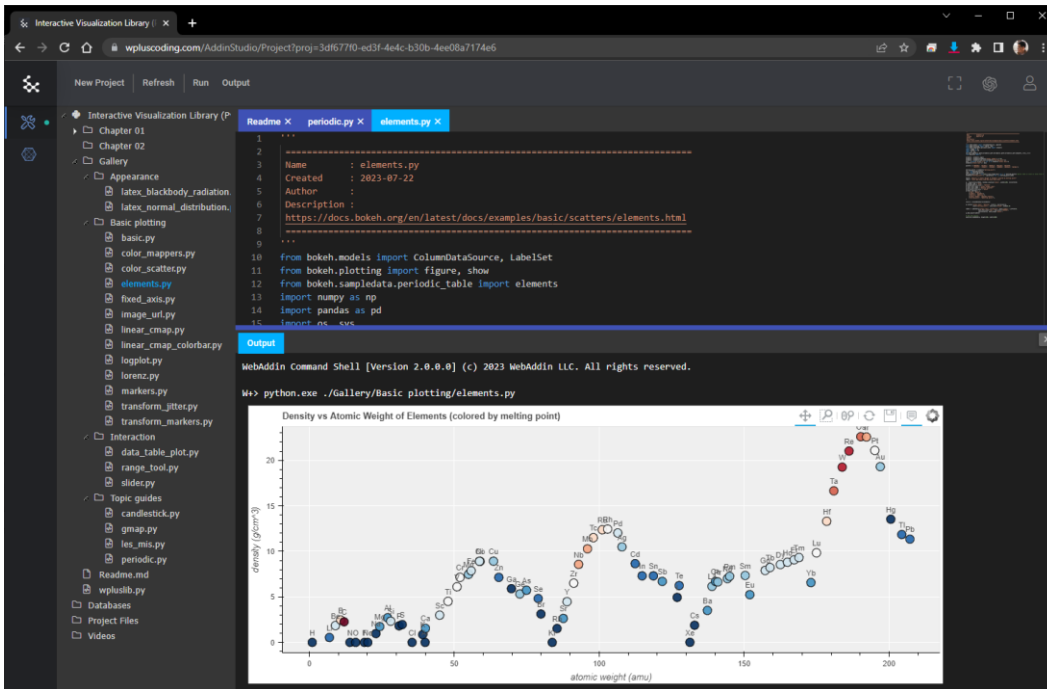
Interactive Visualization Library (
wpluscoding.com/AddinStudio/Project?proj=3df677f0-ed3f-4e4c-b30b-4ee08a7174e6

New Project Refresh Run Output

Interactive Visualization Library (P
Chapter 01
Chapter 02
Gallery
Appearance
latex_blackbody_radiation.
latex_normal_distribution.
Basic plotting
basic.py
color_mappers.py
color_scatter.py
elements.py
fixed_axis.py
image_url.py
linear_cmap.py
linear_cmap_colorbar.py
logplot.py
lorenz.py
markers.py
transform_jitter.py
transform_markers.py
Interaction
data_table_plot.py
range_tool.py
slider.py
Topic guides
candlestick.py
gmap.py
les_mis.py
periodic.py
Readme.md
wpluslib.py
Databases
Project Files
Videos

Readme × periodic.py × elements.py ×

1 '''
2 ==========================================================================
3 Name : elements.py
4 Created : 2023-07-22
5 Author :
6 Description :
7 https://docs.bokeh.org/en/latest/docs/examples/basic/scatters/elements.html
8 ==========================================================================
9 '''
10 from bokeh.models import ColumnDataSource, LabelSet
11 from bokeh.plotting import figure, show
12 from bokeh.sampledata.periodic_table import elements
13 import numpy as np
14 import pandas as pd
15 import os, sys

Output

WebAddin Command Shell [Version 2.0.0.0] (c) 2023 WebAddin LLC. All rights reserved.

W+> python.exe ./Gallery/Basic plotting/elements.py

Density vs Atomic Weight of Elements (colored by melting point)

density (g/cm^3)
atomic weight (amu)
0 50 100 150 200
0 5 10 15 20
H Li Be B C N O F Na Mg Al Si P S Cl Ar K Ca Sc Ti V Cr Mn Fe Co Ni Cu Zn Ga Ge As Se Br Kr Rb Sr Y Zr Nb Mo Tc Ru Rh Pd Ag Cd In Sn Sb Te I Xe Cs Ba La Ce Pr Nd Pm Sm Eu Gd Tb Dy Ho Er Tm Yb Lu Hf Ta W Re Os Ir Pt Au Hg Tl Pb